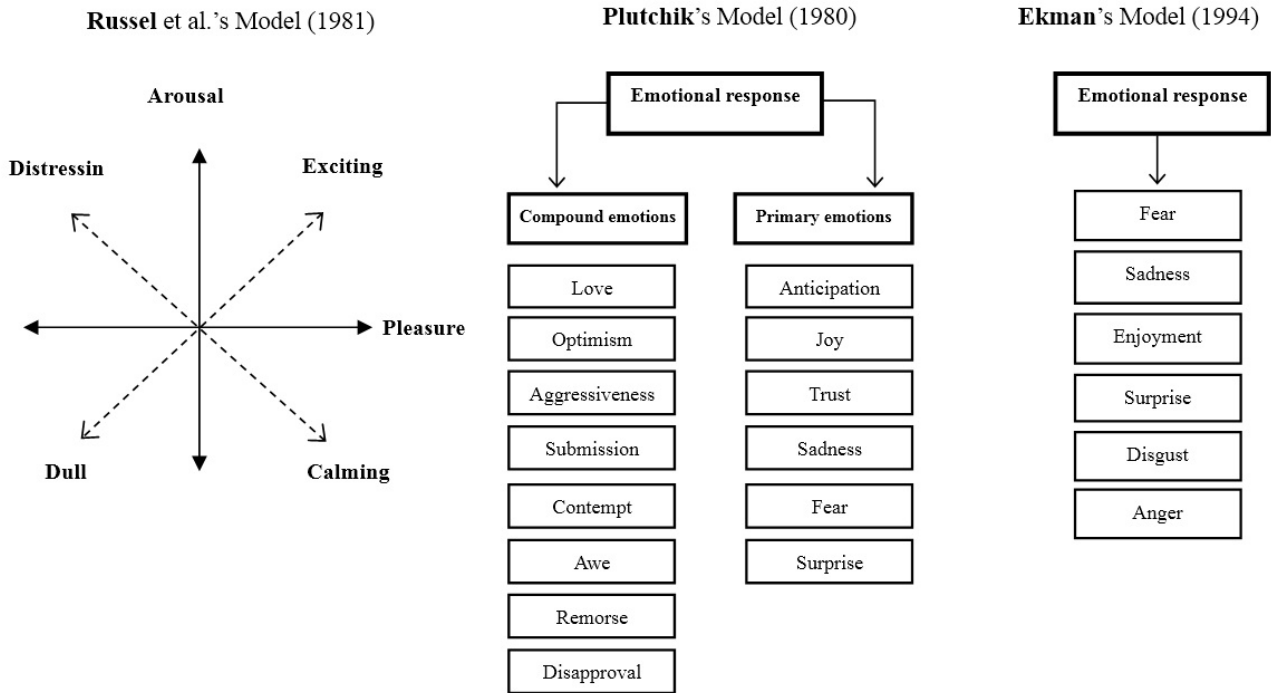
Russel et al.'s Model (1981)

Arousal

Distressin

Exciting

Pleasure

Dull

Calming

Plutchik's Model (1980)

Emotional response

Compound emotions

Primary emotions

Love

Optimism

Aggressiveness

Submission

Contempt

Awe

Remorse

Disapproval

Anticipation

Joy

Trust

Sadness

Fear

Surprise

Ekman's Model (1994)

Emotional response

Fear

Sadness

Enjoyment

Surprise

Disgust

Anger